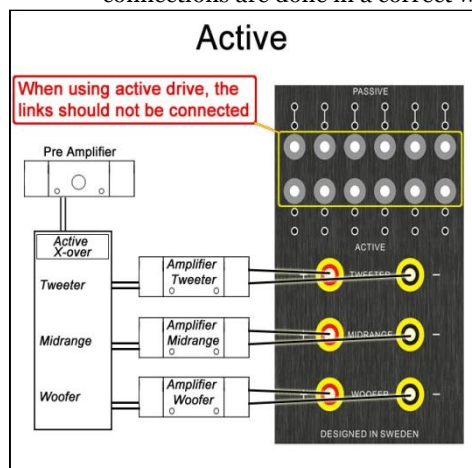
connections are done in a correct w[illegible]

Active

When using active drive, the links should not be connected

PASSIVE

Pre Amplifier

Active X-over

Tweeter

Midrange

Woofer

Amplifier Tweeter

Amplifier Midrange

Amplifier Woofer

ACTIVE

TWEETER

MIDRANGE

WOOFER

DESIGNED IN SWEDEN